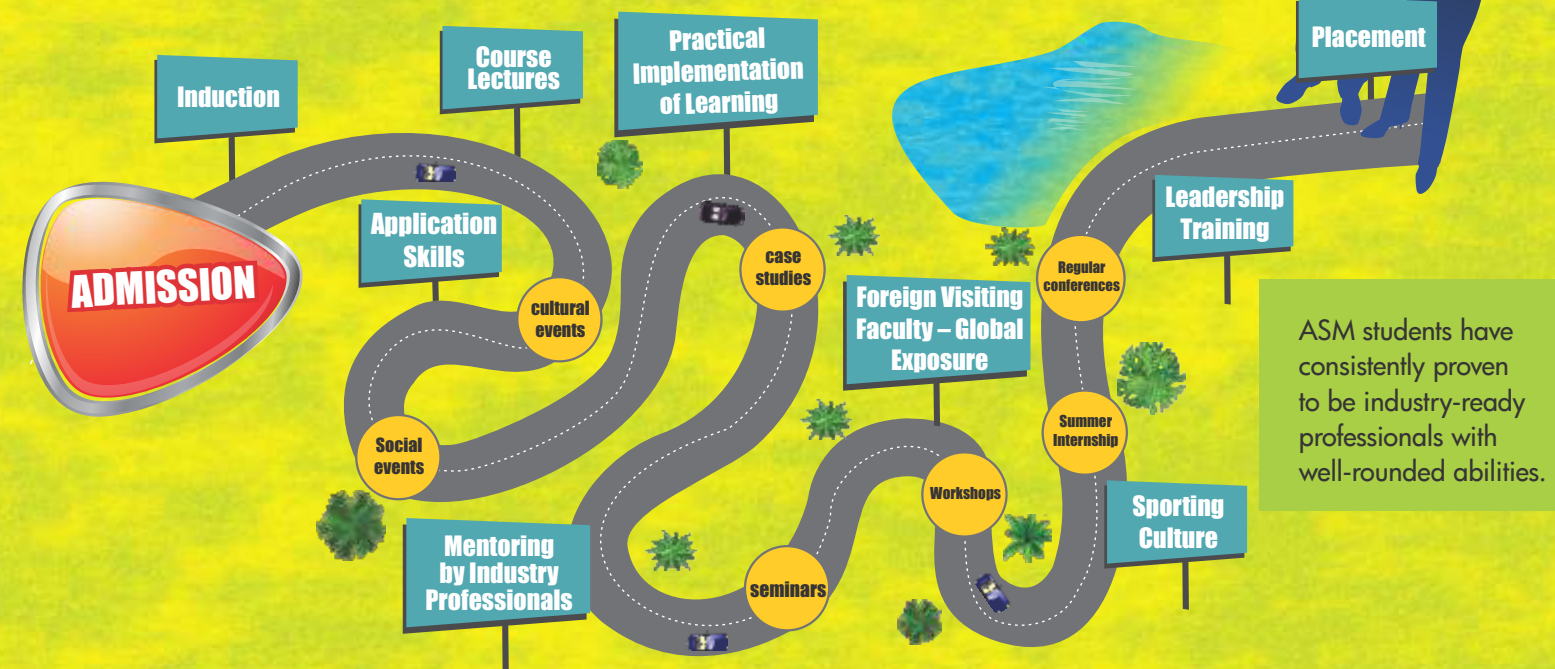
ADMISSION

Induction

Course Lectures

Application Skills

cultural events

Social events

Practical Implementation of Learning

case studies

Mentoring by Industry Professionals

seminars

Foreign Visiting Faculty – Global Exposure

Workshops

Regular conferences

Summer Internship

Sporting Culture

Leadership Training

Placement

ASM students have consistently proven to be industry-ready professionals with well-rounded abilities.